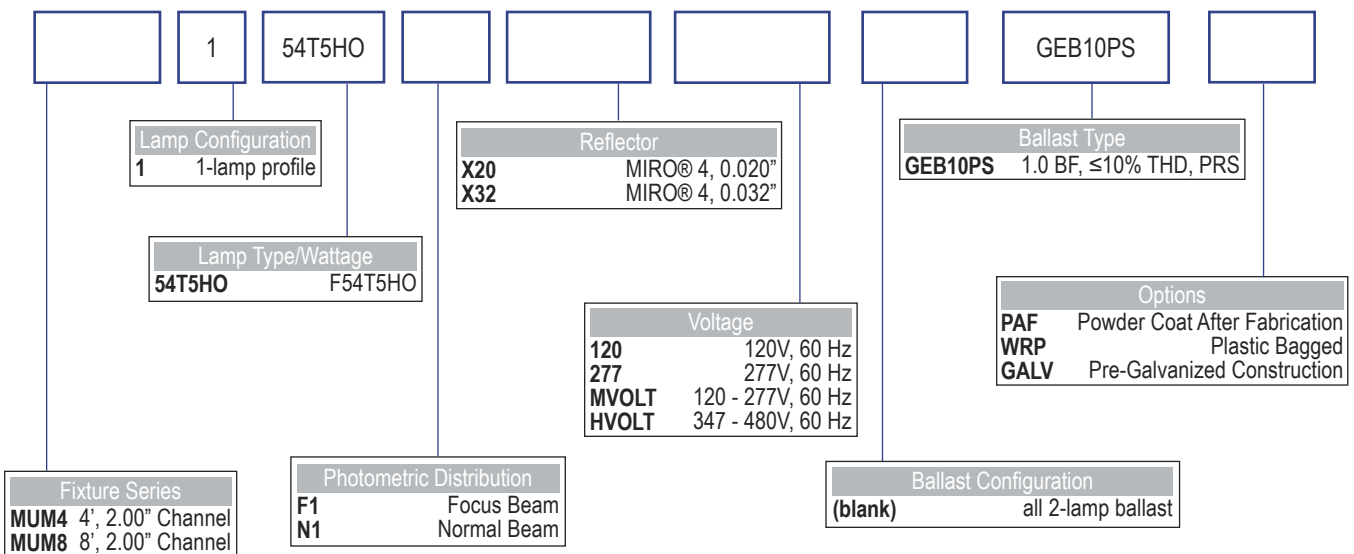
1 | 54T5HO | GEB10PS

Lamp Configuration
1 1-lamp profile

Lamp Type/Wattage
54T5HO F54T5HO

Reflector
X20 MIRO® 4, 0.020"
X32 MIRO® 4, 0.032"

Ballast Type
GEB10PS 1.0 BF, ≤10% THD, PRS

Options
PAF Powder Coat After Fabrication
WRP Plastic Bagged
GALV Pre-Galvanized Construction

Voltage
120 120V, 60 Hz
277 277V, 60 Hz
MVOLT 120 - 277V, 60 Hz
HVOLT 347 - 480V, 60 Hz

Fixture Series
MUM4 4', 2.00" Channel
MUM8 8', 2.00" Channel

Photometric Distribution
F1 Focus Beam
N1 Normal Beam

Ballast Configuration
(blank) all 2-lamp ballast